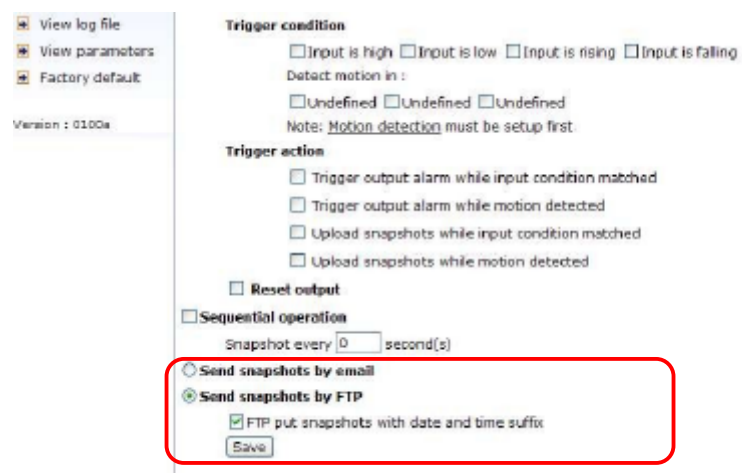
View log file
View parameters
Factory default

Version : 0100a

Trigger condition

Input is high Input is low Input is rising Input is falling

Detect motion in :

Undefined Undefined Undefined

Note: Motion detection must be setup first

Trigger action

Trigger output alarm while input condition matched

Trigger output alarm while motion detected

Upload snapshots while input condition matched

Upload snapshots while motion detected

Reset output

Sequential operation

Snapshot every 0 second(s)

Send snapshots by email

Send snapshots by FTP

FTP put snapshots with date and time suffix

Save